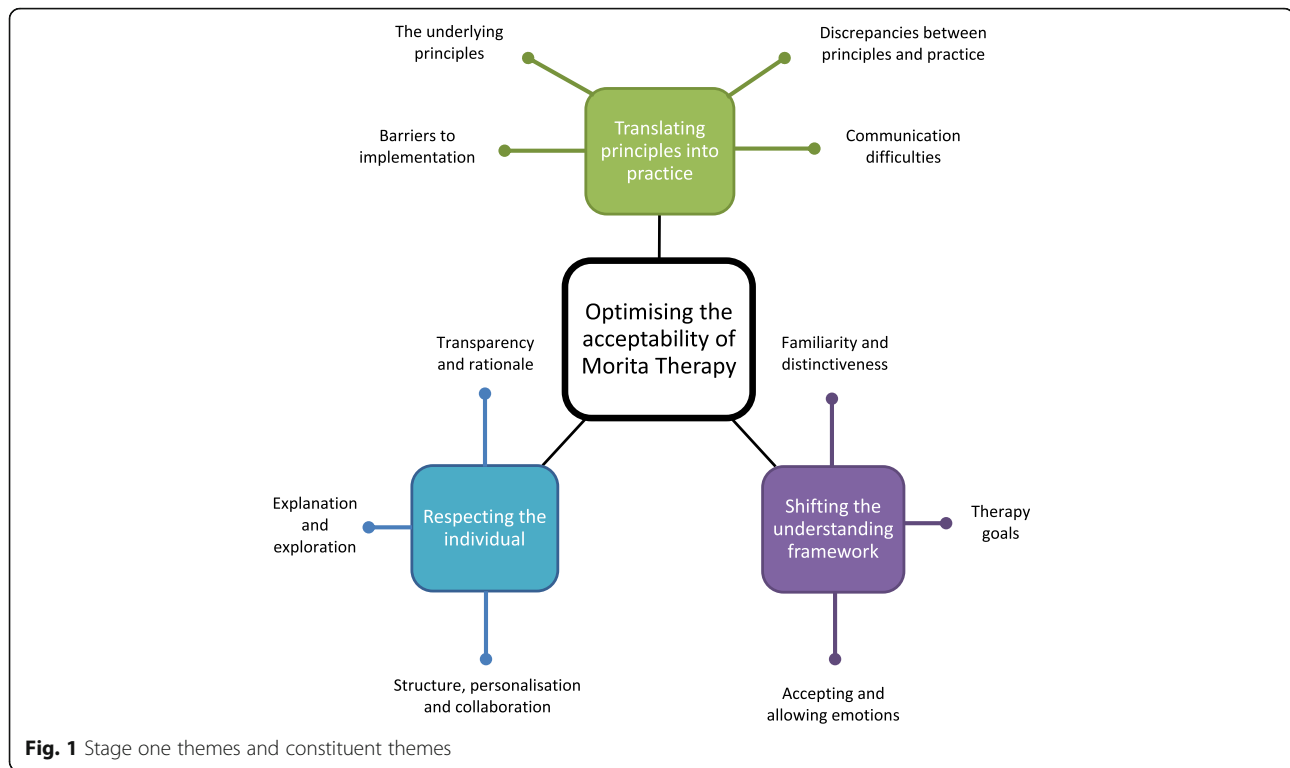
The underlying principles

Discrepancies between principles and practice

Barriers to implementation

Translating principles into practice

Communication difficulties

Optimising the acceptability of Morita Therapy

Transparency and rationale

Familiarity and distinctiveness

Explanation and exploration

Respecting the individual

Shifting the understanding framework

Therapy goals

Structure, personalisation and collaboration

Accepting and allowing emotions

**Fig. 1** Stage one themes and constituent themes